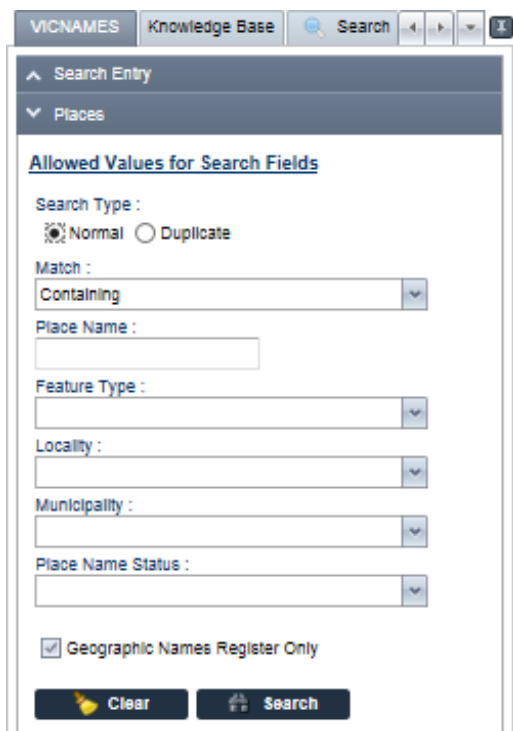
VICNAMES Knowledge Base Search

Search Entry

Places

Allowed Values for Search Fields

Search Type :

Normal Duplicate

Match :

Containing

Place Name :

Feature Type :

Locality :

Municipality :

Place Name Status :

Geographic Names Register Only

Clear Search